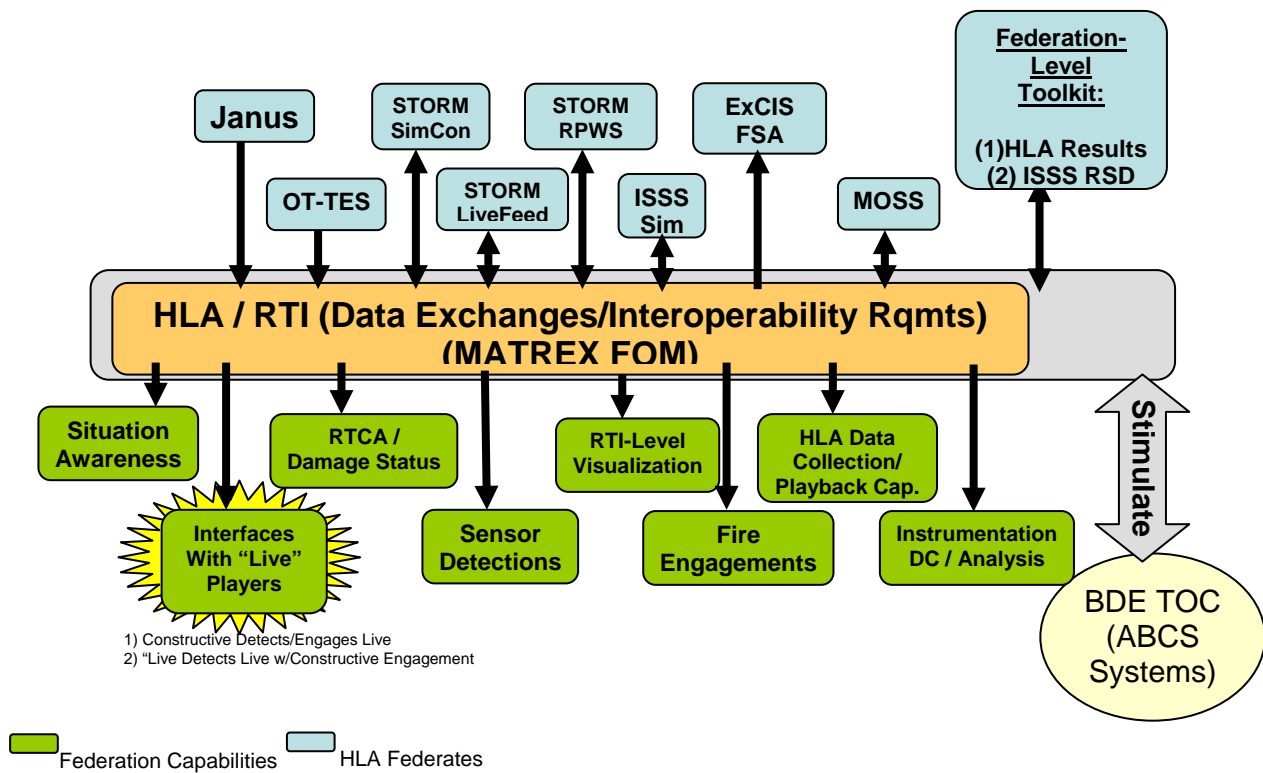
Federation-Level Toolkit:

(1)HLA Results
(2) ISSS RSD

Janus

STORM SimCon

STORM RPWS

ExCIS FSA

OT-TES

STORM LiveFeed

ISSS Sim

MOSS

HLA / RTI (Data Exchanges/Interoperability Rqmts)
(MATREX FOM)

Situation Awareness

RTCA / Damage Status

RTI-Level Visualization

HLA Data Collection/ Playback Cap.

Stimulate

Interfaces With "Live" Players

Sensor Detections

Fire Engagements

Instrumentation DC / Analysis

BDE TOC (ABCS Systems)

1) Constructive Detects/Engages Live
2) "Live Detects Live w/Constructive Engagement

Federation Capabilities

HLA Federates